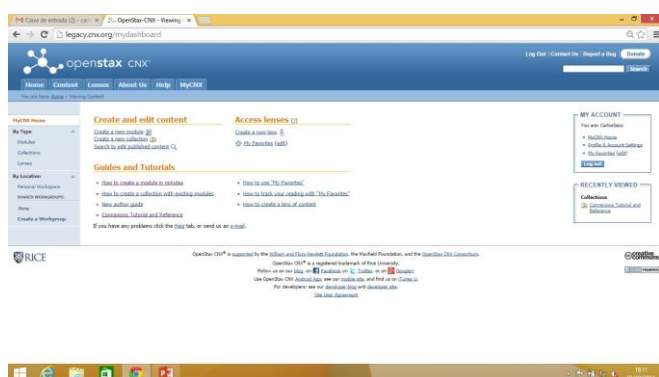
M Caixa de entrada (2) - carl × OpenStax-CNX - Viewing ×

legacy.cnx.org/mydashboard

Log Out | Contact Us | Report a Bug | Donate

openstax CNX

Search

Home Content Lenses About Us Help MyCNX

You are here: Home > Viewing Content

MyCNX Home

By Type
Modules
Collections
Lenses

By Location
Personal Workspace
SHARED WORKGROUPS:
None
Create a Workgroup

Create and edit content
Create a new module
Create a new collection
Search to edit published content

Access lenses (1)
Create a new lens
My Favorites (edit)

Guides and Tutorials
How to create a module in minutes
How to create a collection with existing modules
New author guide
Connexions Tutorial and Reference

How to use "My Favorites"
How to track your reading with "My Favorites"
How to create a lens of content

If you have any problems click the Help tab, or send us an e-mail.

MY ACCOUNT
You are: Carlosdavis
MyCNX Home
Profile & Account Settings
My Favorites (edit)
Log out

RECENTLY VIEWED
Collections
Connexions Tutorial and Reference

RICE

OpenStax CNX® is supported by the William and Flora Hewlett Foundation, the Maxfield Foundation, and the OpenStax CNX Consortium.
OpenStax CNX® is a registered trademark of Rice University.
Follow us on our blog, on Facebook, on Twitter, or on Google+
Use OpenStax CNX Android App, see our mobile site, and find us on iTunes U.
For developers: see our developer blog and developer site.
Site User Agreement

creative commons

19:11